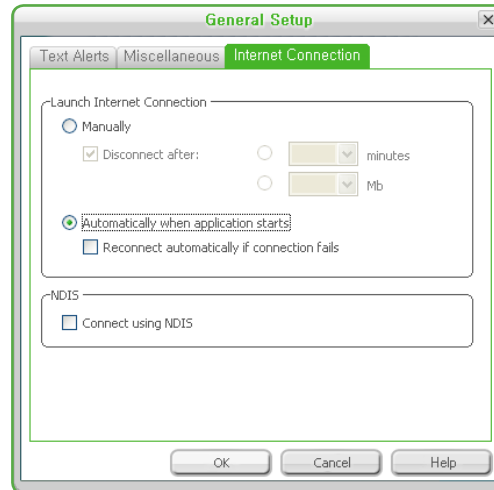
General Setup

Text Alerts | Miscellaneous | Internet Connection

Launch Internet Connection

Manually

Disconnect after:

minutes

Mb

Automatically when application starts

Reconnect automatically if connection fails

NDIS

Connect using NDIS

OK

Cancel

Help